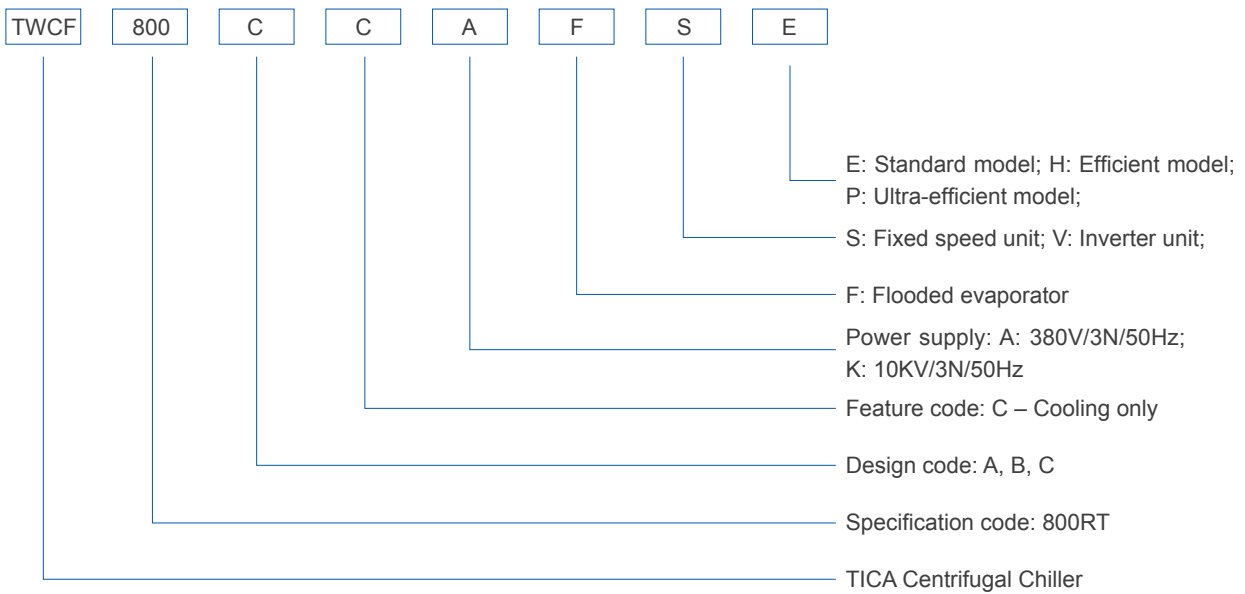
TWCF 800 C C A F S E

E: Standard model; H: Efficient model; P: Ultra-efficient model;

S: Fixed speed unit; V: Inverter unit;

F: Flooded evaporator

Power supply: A: 380V/3N/50Hz; K: 10KV/3N/50Hz

Feature code: C – Cooling only

Design code: A, B, C

Specification code: 800RT

TICA Centrifugal Chiller